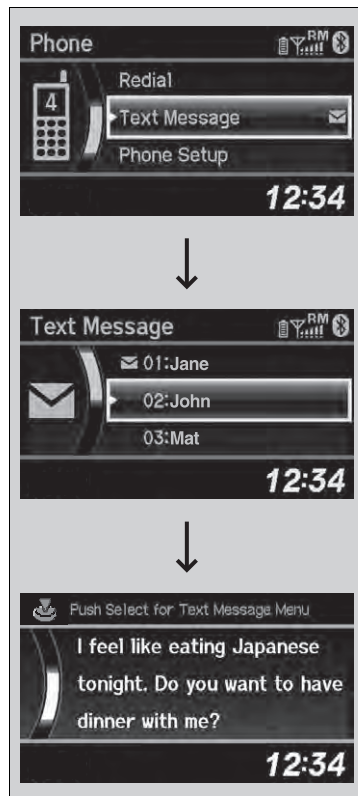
Phone
RM
4
Redial
Text Message
Phone Setup
12:34

Text Message
RM
01:Jane
02:John
03:Mat
12:34

Push Select for Text Message Menu
I feel like eating Japanese tonight. Do you want to have dinner with me?
12:34